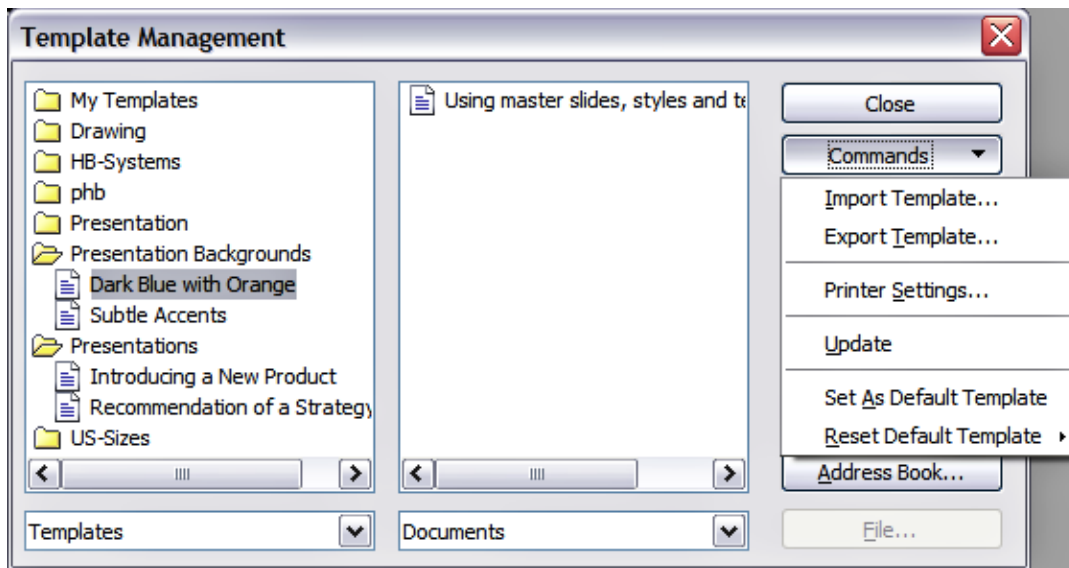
Template Management

My Templates
Drawing
HB-Systems
phb
Presentation
Presentation Backgrounds
Dark Blue with Orange
Subtle Accents
Presentations
Introducing a New Product
Recommendation of a Strategy
US-Sizes

Using master slides, styles and te

Close
Commands
Import Template...
Export Template...
Printer Settings...
Update
Set As Default Template
Reset Default Template
Address Book...
File...

Templates
Documents